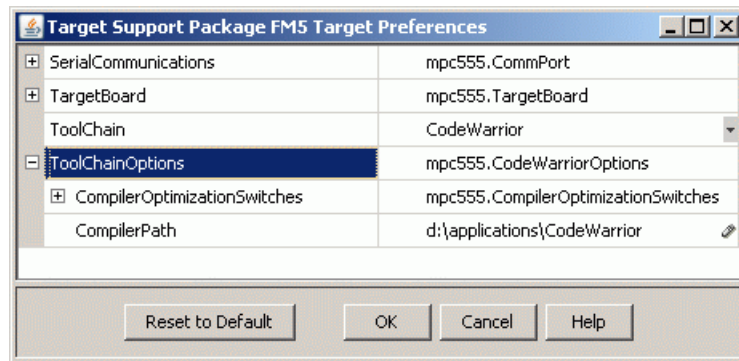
Target Support Package FM5 Target Preferences

| | |
|---|---|
| SerialCommunications | mpc555.CommPort |
| TargetBoard | mpc555.TargetBoard |
| ToolChain | CodeWarrior |
| ToolChainOptions | mpc555.CodeWarriorOptions |
| CompilerOptimizationSwitches | mpc555.CompilerOptimizationSwitches |
| CompilerPath | d:\applications\CodeWarrior |

Reset to Default OK Cancel Help